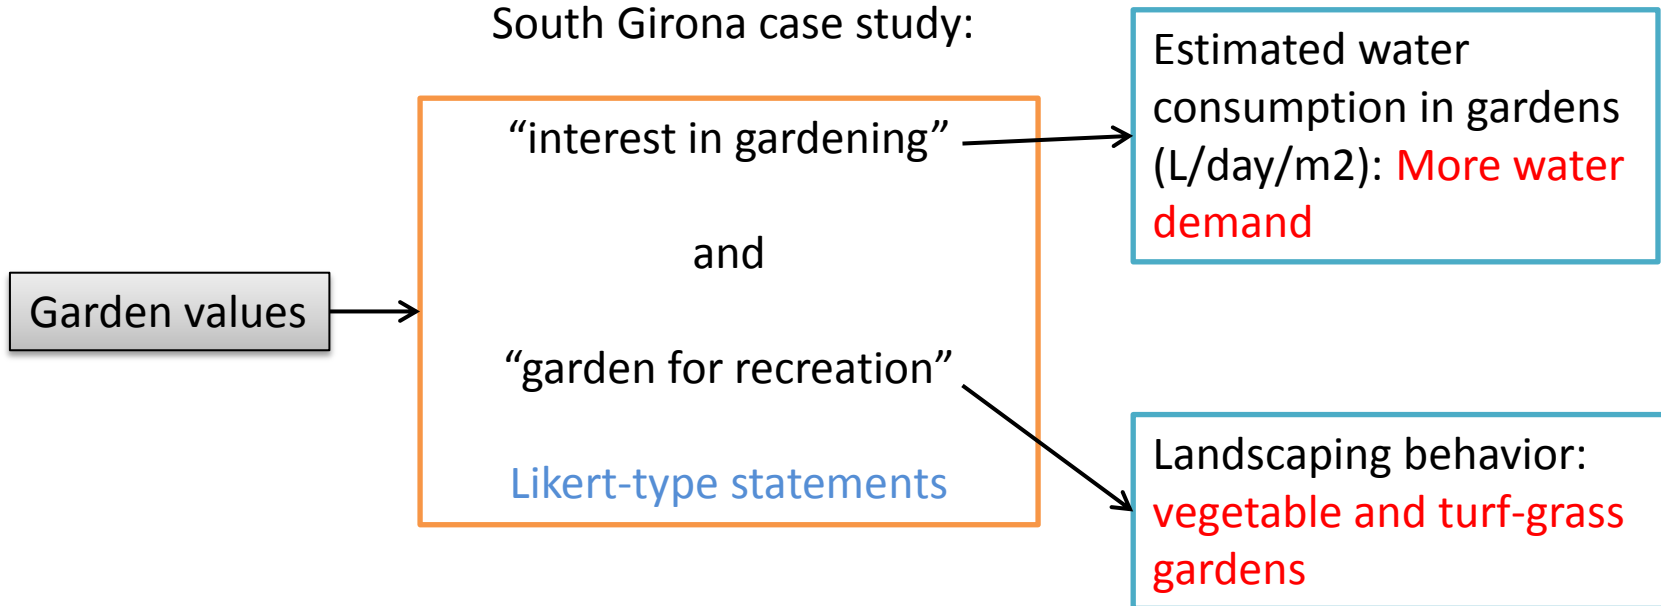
South Girona case study:

Garden values

“interest in gardening”

and

“garden for recreation”

Likert-type statements

Estimated water consumption in gardens (L/day/m2): More water demand

Landscaping behavior: vegetable and turf-grass gardens